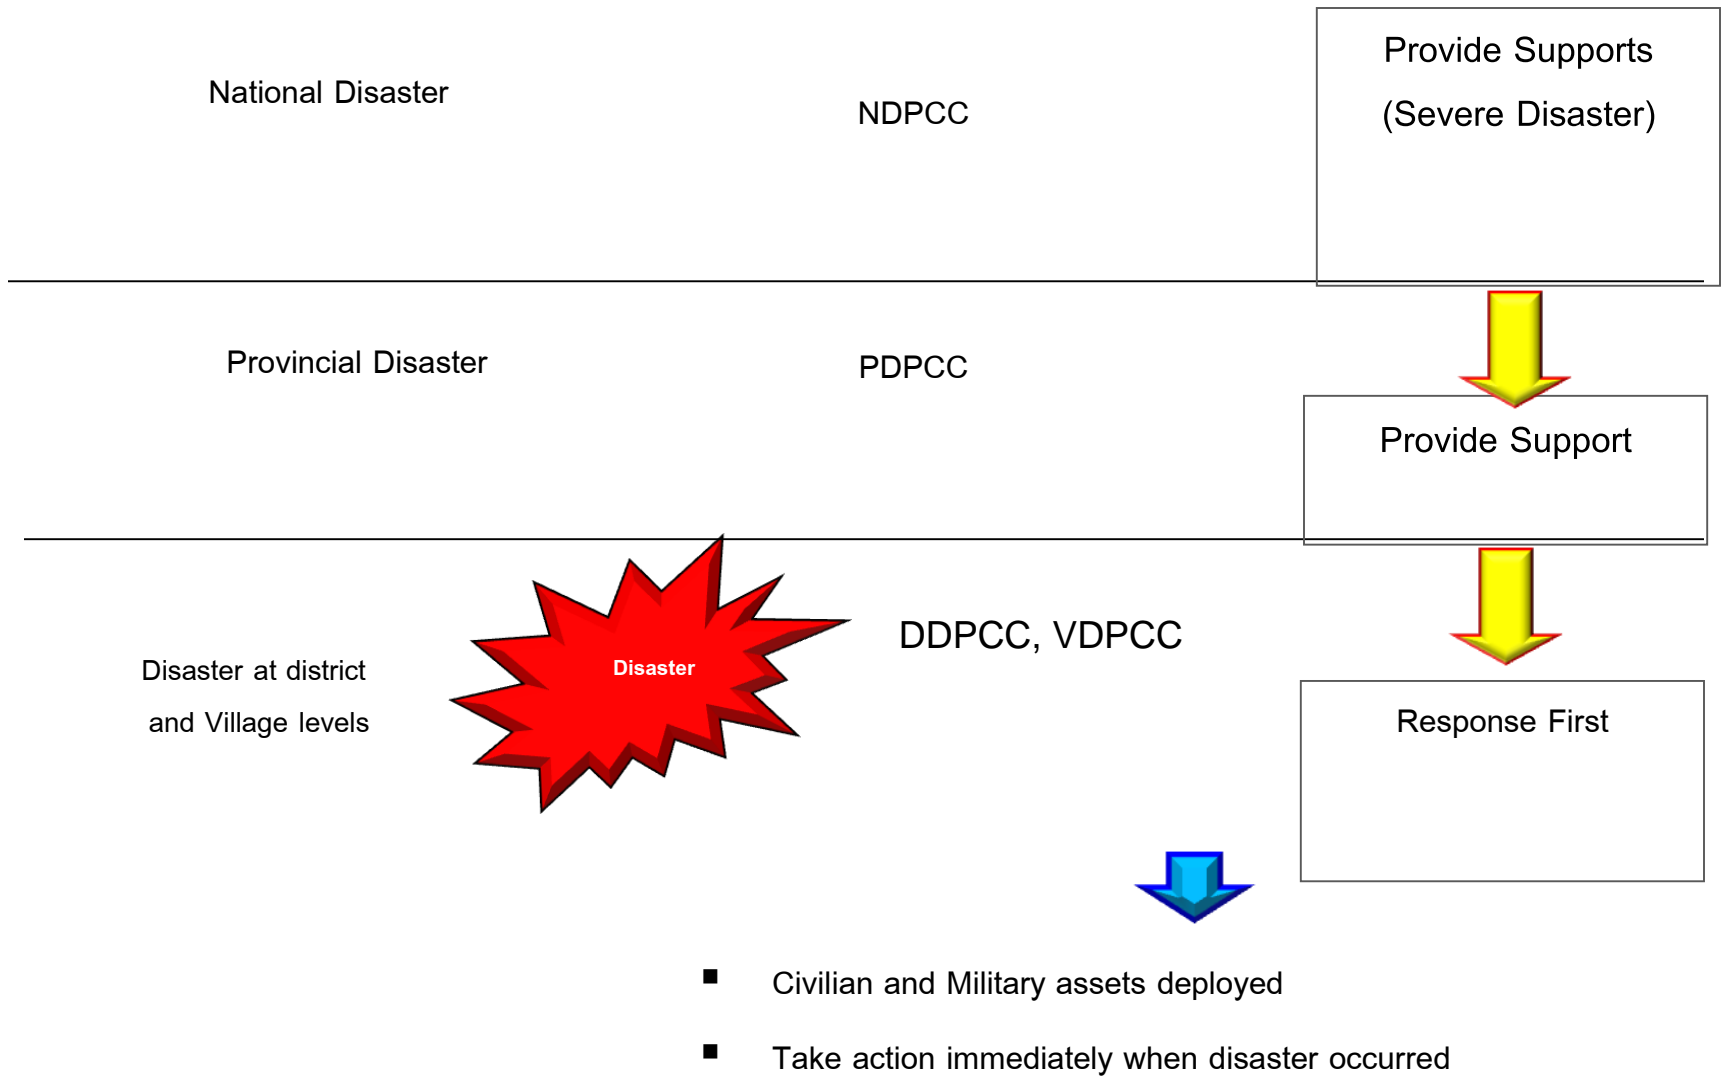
National Disaster

NDPCC

Provide Supports
(Severe Disaster)

Provincial Disaster

PDPCC

Provide Support

Disaster at district and Village levels

Disaster

DDPCC, VDPCC

Response First

- Civilian and Military assets deployed
- Take action immediately when disaster occurred